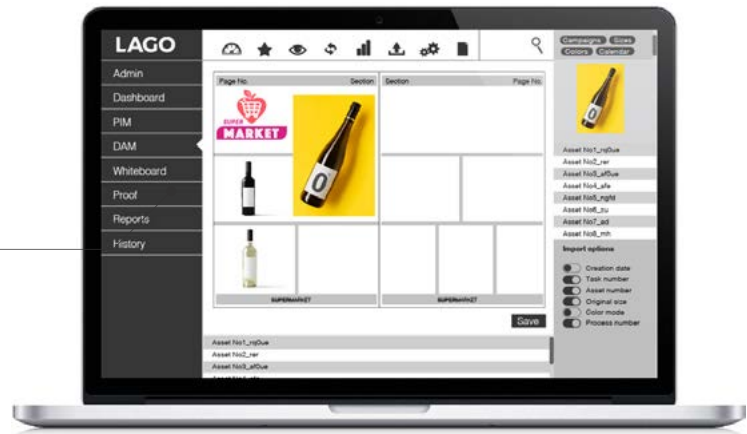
LAGO

Admin
Dashboard
PIM
DAM
Whiteboard
Proof
Reports
History

Campaigns Sizes Colors Calendar

Page No. Section
Section Page No.

SUPER MARKET

0

SUPERMARKT
SUPERMARKT

Save

Asset No1_rq0ue
Asset No2_rer
Asset No3_af0ue
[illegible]

Asset No1_rq0ue
Asset No2_rer
Asset No3_af0ue
Asset No4_afe
Asset No5_rqhl
Asset No6_zu
Asset No7_ad
Asset No8_mh

Import options
Creation date
Task number
Asset number
Original size
Color mode
Process number